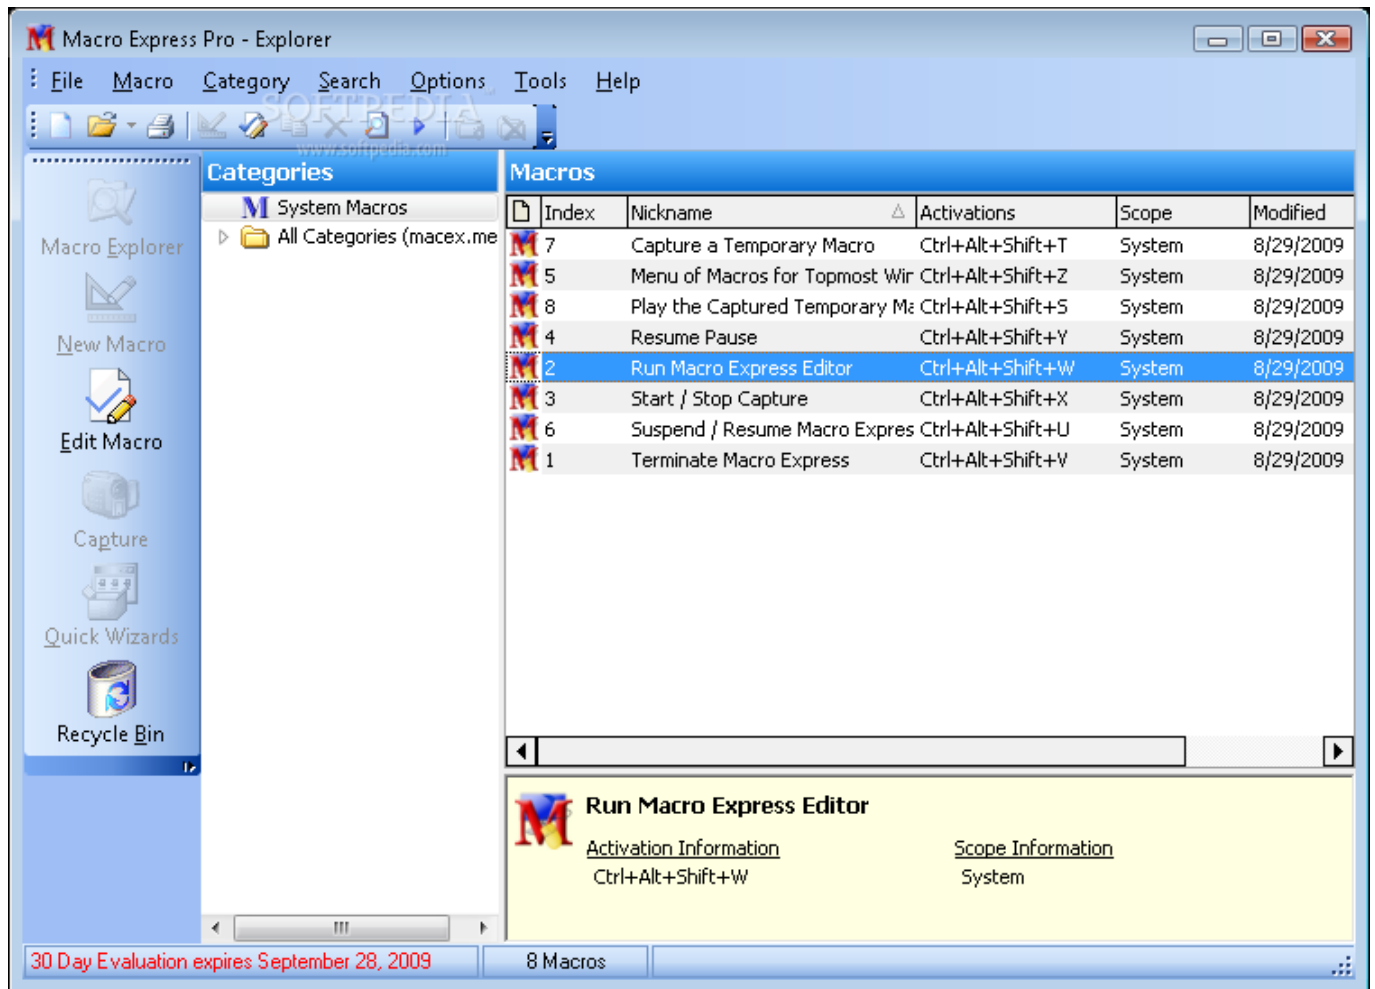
Macro Express Pro - Explorer

File Macro Category Search Options Tools Help

SOFTPEDIA
www.softpedia.com

Macro Explorer
New Macro
Edit Macro
Capture
Quick Wizards
Recycle Bin

Categories

System Macros
All Categories (macex.me

Macros

| Index | Nickname | Activations | Scope | Modified |
|---|---|---|---|---|
| 7 | Capture a Temporary Macro | Ctrl+Alt+Shift+T | System | 8/29/2009 |
| 5 | Menu of Macros for Topmost Wir | Ctrl+Alt+Shift+Z | System | 8/29/2009 |
| 8 | Play the Captured Temporary Ma | Ctrl+Alt+Shift+S | System | 8/29/2009 |
| 4 | Resume Pause | Ctrl+Alt+Shift+Y | System | 8/29/2009 |
| 2 | Run Macro Express Editor | Ctrl+Alt+Shift+W | System | 8/29/2009 |
| 3 | Start / Stop Capture | Ctrl+Alt+Shift+X | System | 8/29/2009 |
| 6 | Suspend / Resume Macro Expres | Ctrl+Alt+Shift+U | System | 8/29/2009 |
| 1 | Terminate Macro Express | Ctrl+Alt+Shift+V | System | 8/29/2009 |

Run Macro Express Editor

Activation Information
Ctrl+Alt+Shift+W

Scope Information
System

30 Day Evaluation expires September 28, 2009
8 Macros